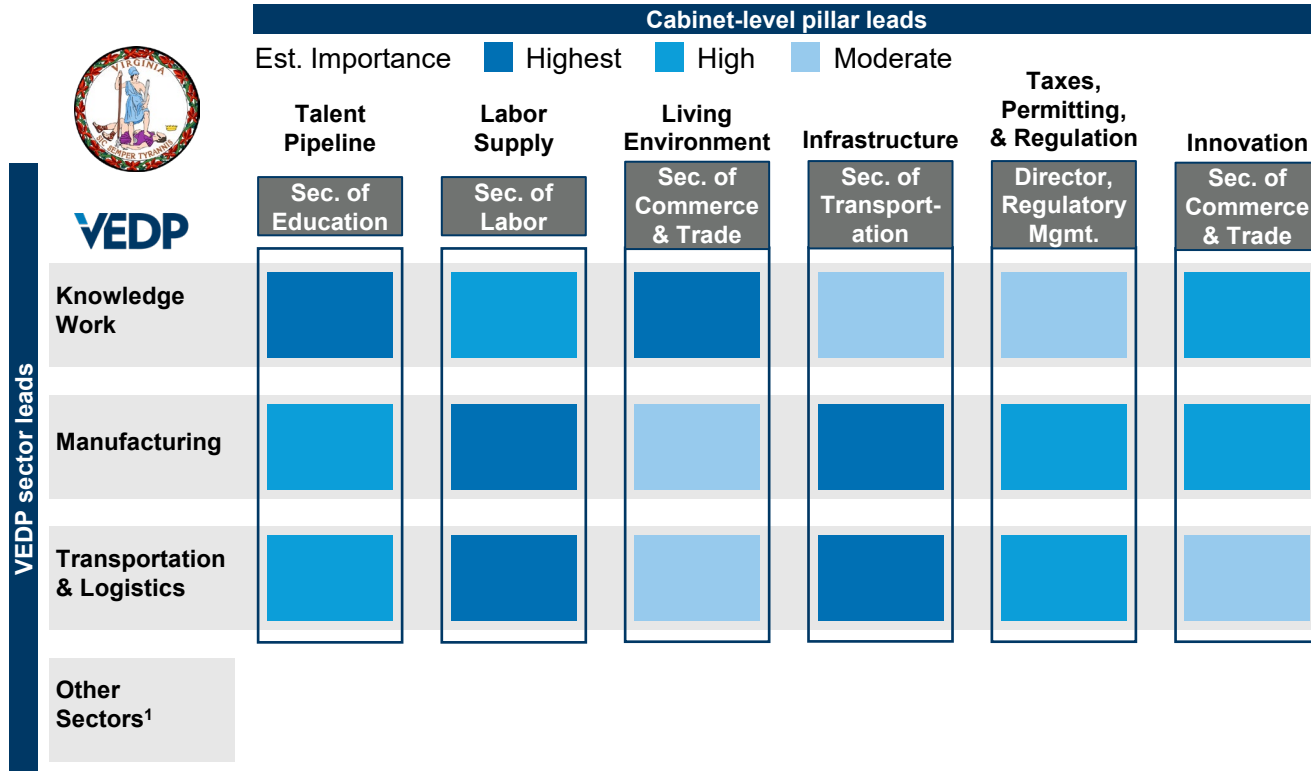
Cabinet-level pillar leads

Est. Importance Highest High Moderate

VIRGINIA SIC SEMPER TYRANNIS

VEDP

VEDP sector leads

| | Talent Pipeline | Labor Supply | Living Environment | Infrastructure | Taxes, Permitting, & Regulation | Innovation |
|---|---|---|---|---|---|---|
| | Sec. of Education | Sec. of Labor | Sec. of Commerce & Trade | Sec. of Transportation | Director, Regulatory Mgmt. | Sec. of Commerce & Trade |
| Knowledge Work | | | | | | |
| Manufacturing | | | | | | |
| Transportation & Logistics | | | | | | |
| Other Sectors$^1$ | | | | | | |